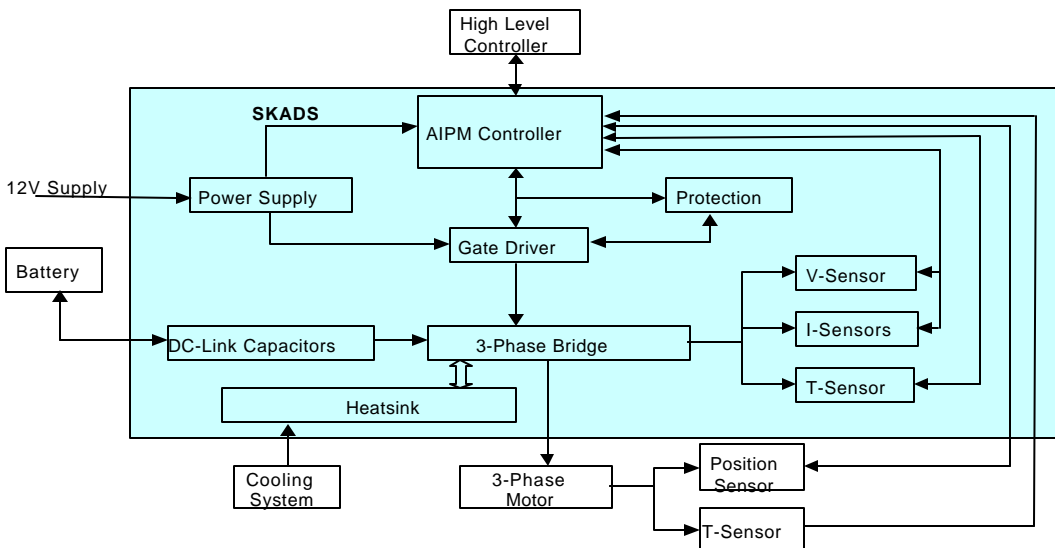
High Level Controller

SKADS

AIPM Controller

12V Supply

Power Supply

Protection

Gate Driver

Battery

V-Sensor

DC-Link Capacitors

3-Phase Bridge

I-Sensors

T-Sensor

Heatsink

Cooling System

3-Phase Motor

Position Sensor

T-Sensor